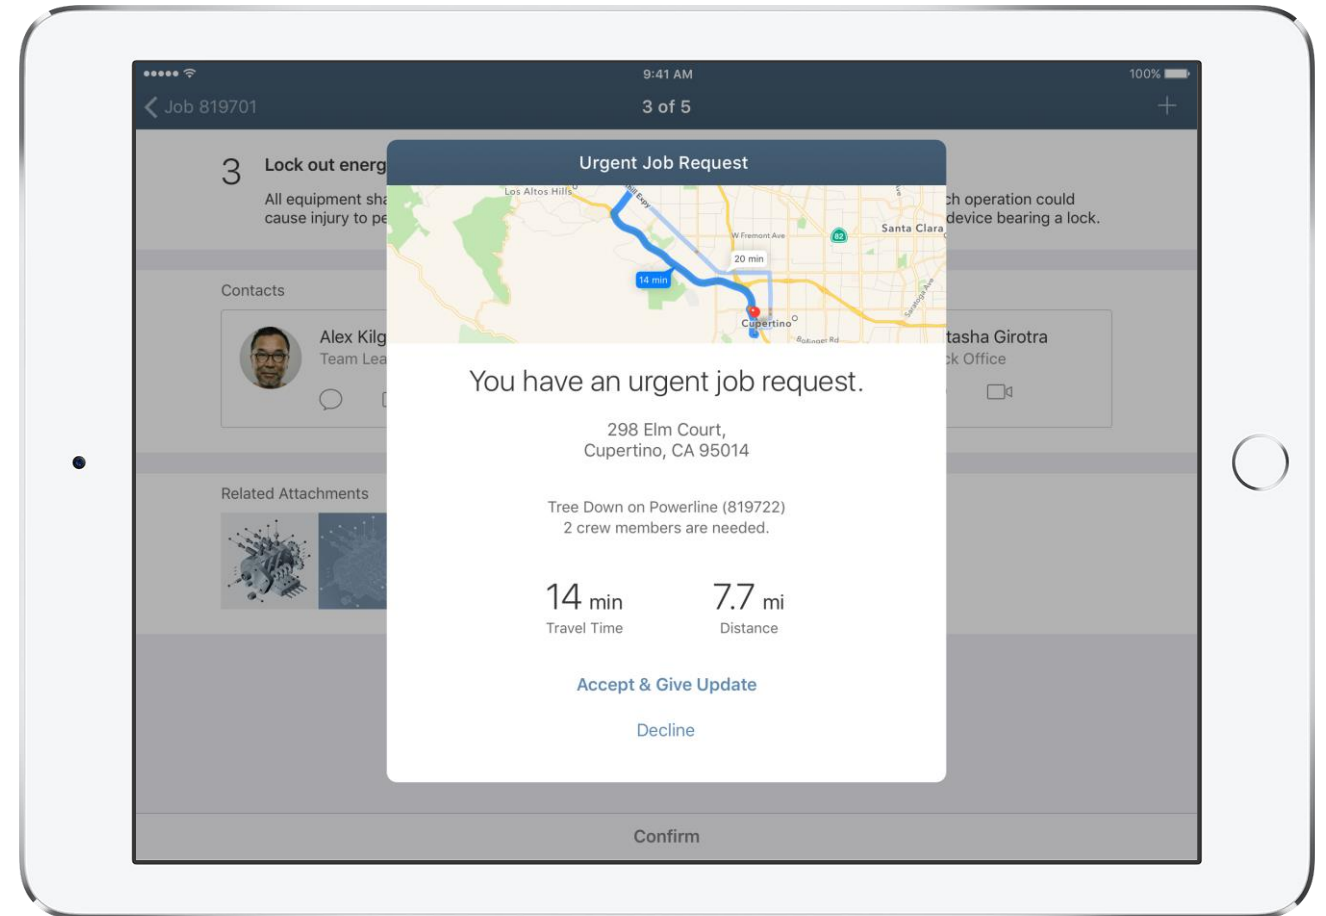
9:41 AM
100%
Job 819701
3 of 5
+

3
Lock out energ
All equipment sha
cause injury to pe
ch operation could
device bearing a lock.

Contacts
Alex Kilg
Team Lea
tasha Girotra
ck Office

Related Attachments

Urgent Job Request

Los Altos Hills
W Fremont Ave
20 min
14 min
82
Santa Clara
Cupertino
Bollinger Rd

You have an urgent job request.

298 Elm Court,
Cupertino, CA 95014

Tree Down on Powerline (819722)
2 crew members are needed.

14 min
Travel Time

7.7 mi
Distance

Accept & Give Update

Decline

Confirm